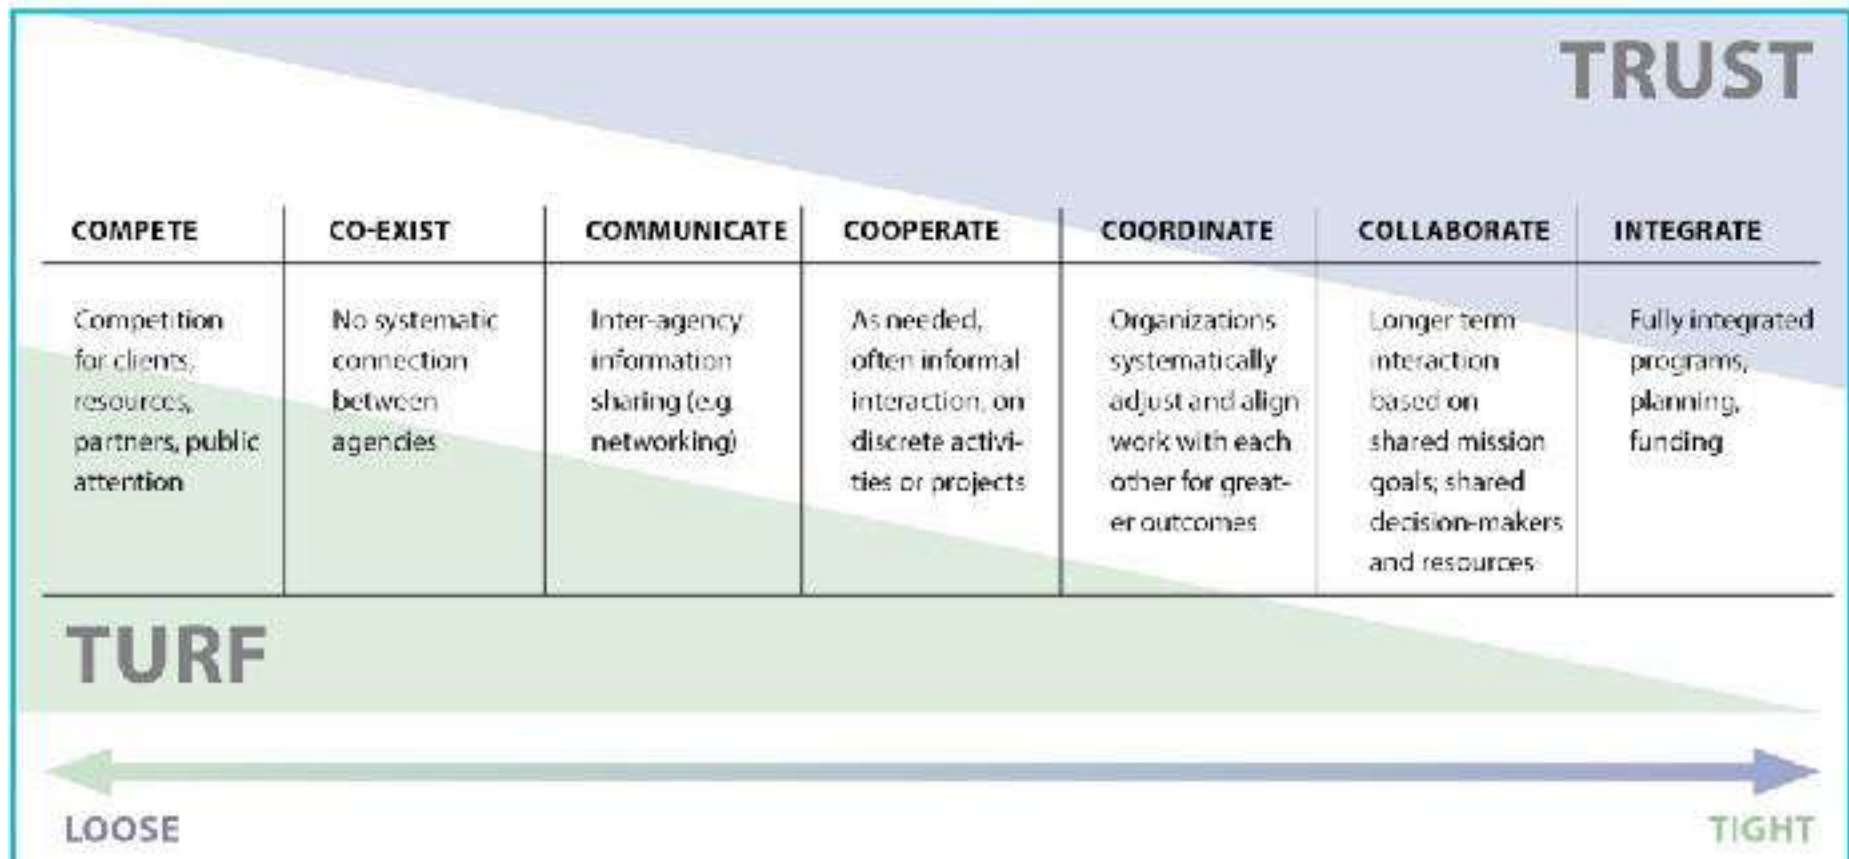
TRUST

| COMPETE | CO-EXIST | COMMUNICATE | COOPERATE | COORDINATE | COLLABORATE | INTEGRATE |
|---|---|---|---|---|---|---|
| Competition for clients, resources, partners, public attention | No systematic connection between agencies | Inter-agency information sharing (e.g. networking) | As needed, often informal interaction, on discrete activities or projects | Organizations systematically adjust and align work with each other for greater outcomes | Longer term interaction based on shared mission goals; shared decision-makers and resources | Fully integrated programs, planning, funding |

TURF

LOOSE

TIGHT